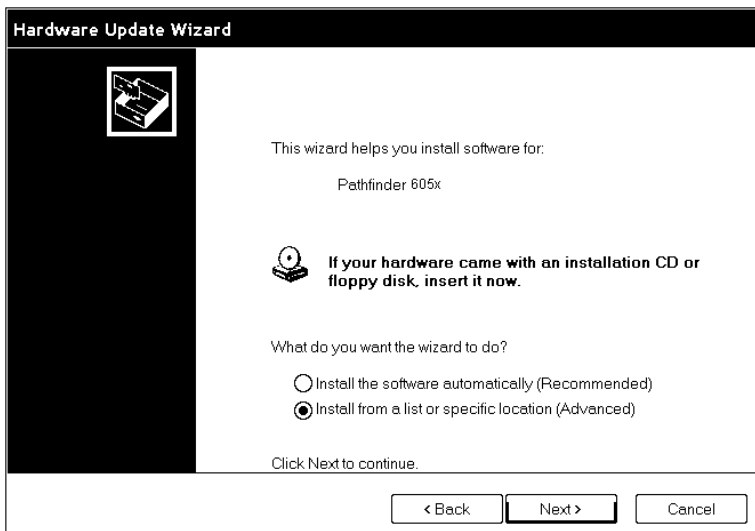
Hardware Update Wizard

This wizard helps you install software for:

Pathfinder 605x

If your hardware came with an installation CD or floppy disk, insert it now.

What do you want the wizard to do?

Install the software automatically (Recommended)

Install from a list or specific location (Advanced)

Click Next to continue.

< Back | Next > | Cancel